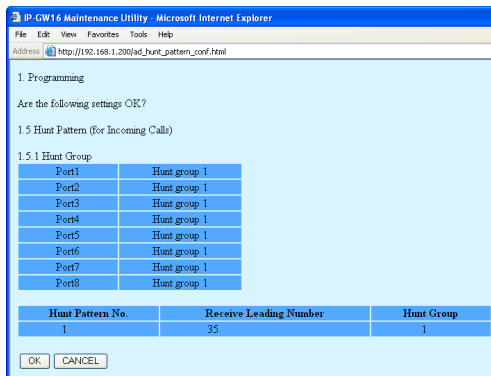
IP-GW16 Maintenance Utility - Microsoft Internet Explorer

File Edit View Favorites Tools Help

Address http://192.168.1.200/ad_hunt_pattern_conf.html

1. Programming

Are the following settings OK?

1.5 Hunt Pattern (for Incoming Calls)

1.5.1 Hunt Group

| Port1 | Hunt group 1 |
|---|---|
| Port2 | Hunt group 1 |
| Port3 | Hunt group 1 |
| Port4 | Hunt group 1 |
| Port5 | Hunt group 1 |
| Port6 | Hunt group 1 |
| Port7 | Hunt group 1 |
| Port8 | Hunt group 1 |

| Hunt Pattern No. | Receive Leading Number | Hunt Group |
|---|---|---|
| 1 | 35 | 1 |

OK CANCEL